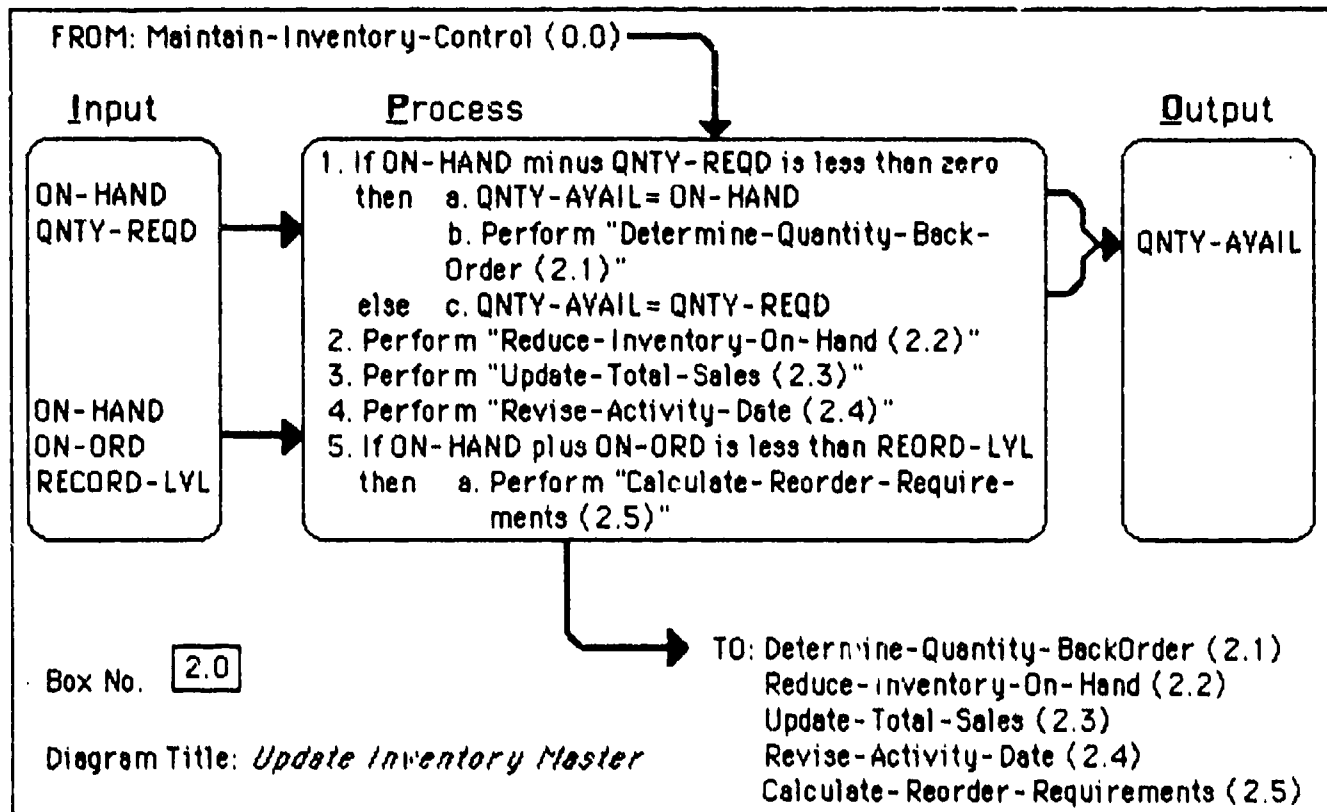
FROM: Maintain-Inventory-Control (0.0)

Input

ON-HAND
QNTY-REQD

ON-HAND
ON-ORD
RECORD-LVL

Process

1. If ON-HAND minus QNTY-REQD is less than zero
then a. QNTY-AVAIL = ON-HAND
b. Perform "Determine-Quantity-Back-Order (2.1)"
else c. QNTY-AVAIL = QNTY-REQD
2. Perform "Reduce-Inventory-On-Hand (2.2)"
3. Perform "Update-Total-Sales (2.3)"
4. Perform "Revise-Activity-Date (2.4)"
5. If ON-HAND plus ON-ORD is less than REORD-LVL
then a. Perform "Calculate-Reorder-Requirements (2.5)"

Output

QNTY-AVAIL

Box No. 2.0

Diagram Title: Update Inventory Master

TO: Determine-Quantity-BackOrder (2.1)
Reduce-Inventory-On-Hand (2.2)
Update-Total-Sales (2.3)
Revise-Activity-Date (2.4)
Calculate-Reorder-Requirements (2.5)